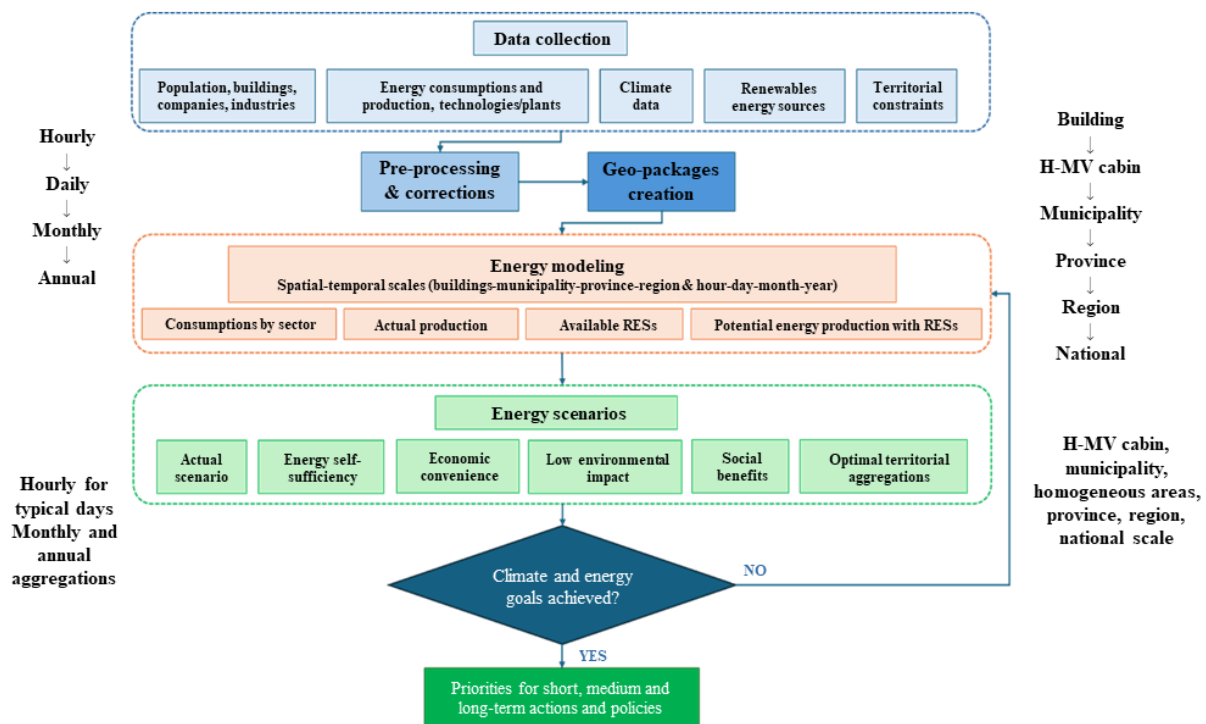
Data collection

Population, buildings, companies, industries

Energy consumptions and production, technologies/plants

Climate data

Renewables energy sources

Territorial constraints

Hourly
↓
Daily
↓
Monthly
↓
Annual

Building
↓
H-MV cabin
↓
Municipality
↓
Province
↓
Region
↓
National

Pre-processing & corrections

Geo-packages creation

Energy modeling
Spatial-temporal scales (buildings-municipality-province-region & hour-day-month-year)

Consumptions by sector

Actual production

Available RESs

Potential energy production with RESs

Energy scenarios

Actual scenario

Energy self-sufficiency

Economic convenience

Low environmental impact

Social benefits

Optimal territorial aggregations

Hourly for typical days Monthly and annual aggregations

H-MV cabin, municipality, homogeneous areas, province, region, national scale

Climate and energy goals achieved?

NO

YES

Priorities for short, medium and long-term actions and policies